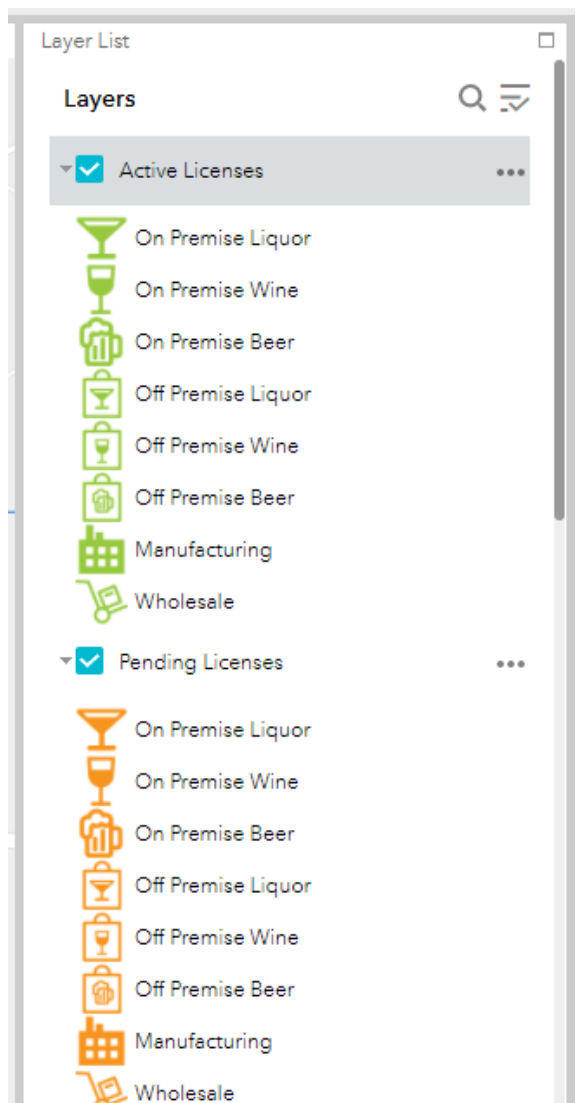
Layer List

Layers

Active Licenses

On Premise Liquor
On Premise Wine
On Premise Beer
Off Premise Liquor
Off Premise Wine
Off Premise Beer
Manufacturing
Wholesale

Pending Licenses

On Premise Liquor
On Premise Wine
On Premise Beer
Off Premise Liquor
Off Premise Wine
Off Premise Beer
Manufacturing
Wholesale